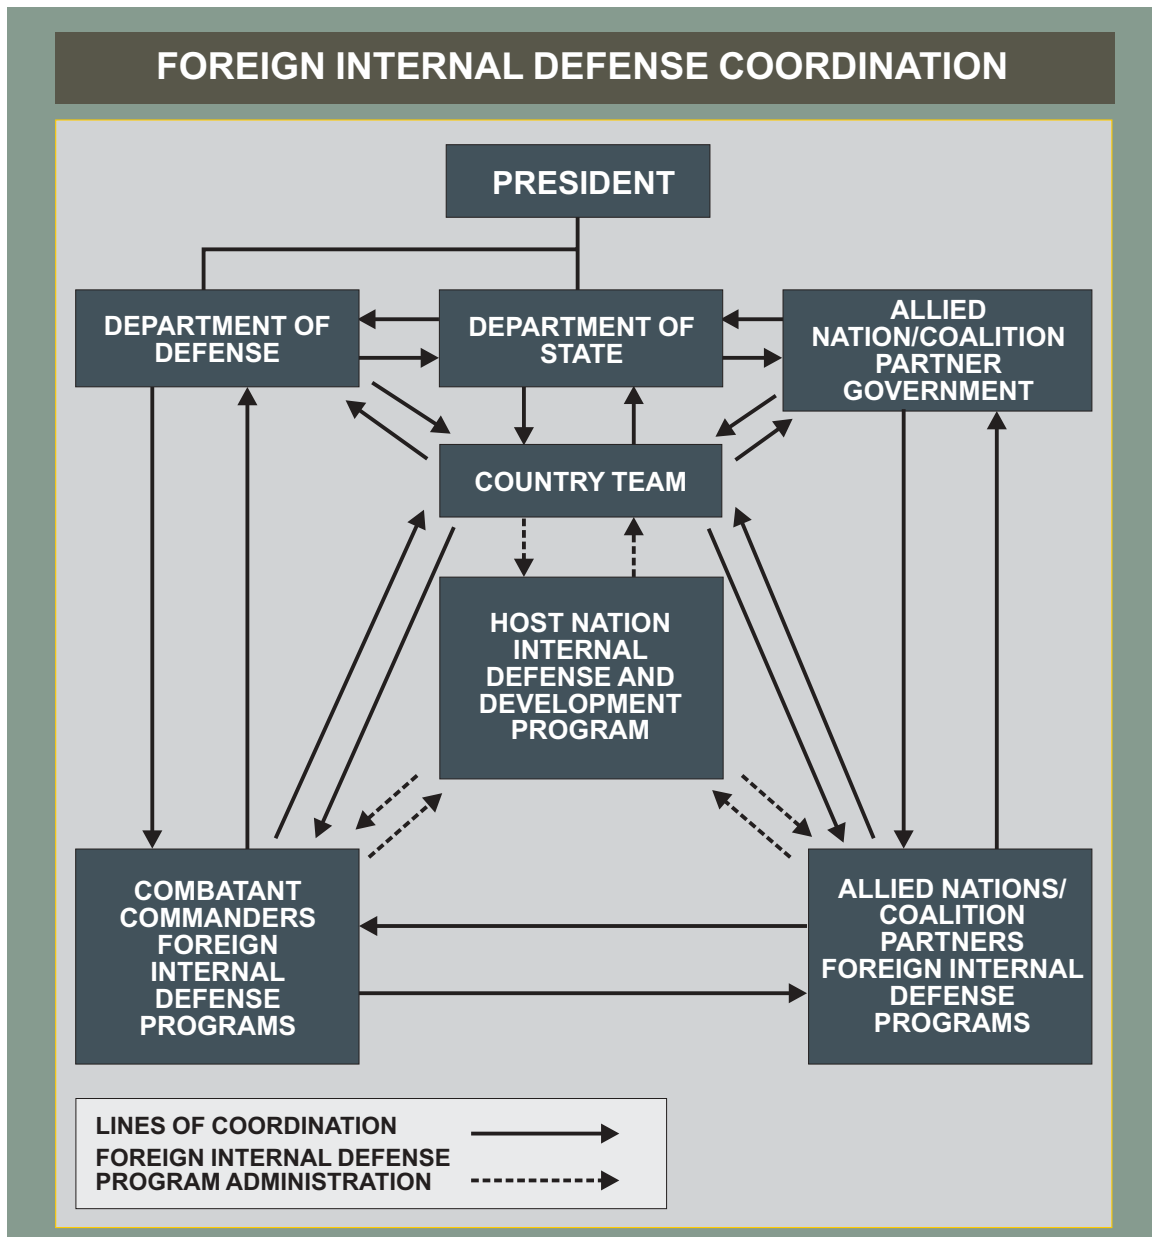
FOREIGN INTERNAL DEFENSE COORDINATION

PRESIDENT

DEPARTMENT OF DEFENSE

DEPARTMENT OF STATE

ALLIED NATION/COALITION PARTNER GOVERNMENT

COUNTRY TEAM

HOST NATION INTERNAL DEFENSE AND DEVELOPMENT PROGRAM

COMBATANT COMMANDERS FOREIGN INTERNAL DEFENSE PROGRAMS

ALLIED NATIONS/ COALITION PARTNERS FOREIGN INTERNAL DEFENSE PROGRAMS

LINES OF COORDINATION

FOREIGN INTERNAL DEFENSE PROGRAM ADMINISTRATION